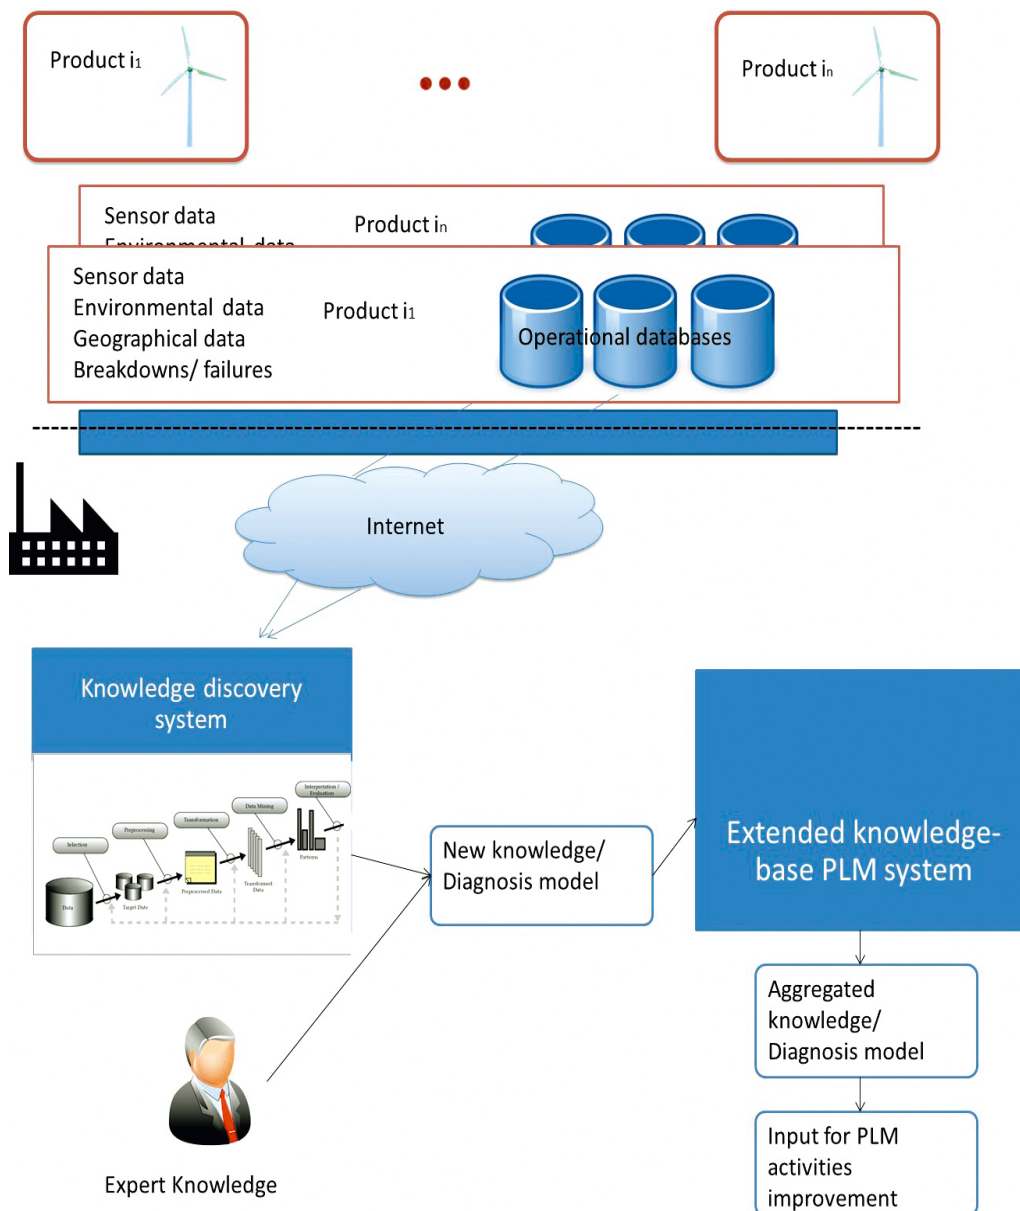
Product $i_1$

•••

Product $i_n$

Sensor data
Environmental data

Product $i_n$

Sensor data
Environmental data
Geographical data
Breakdowns/ failures

Product $i_1$

Operational databases

Internet

Knowledge discovery system

Interpretation / Evaluation

Data Mining

Transformation

Preprocessing

Selection

Patterns

Transformed Data

Preprocessed Data

Target Date

Data

New knowledge/ Diagnosis model

Extended knowledge-base PLM system

Aggregated knowledge/ Diagnosis model

Input for PLM activities improvement

Expert Knowledge